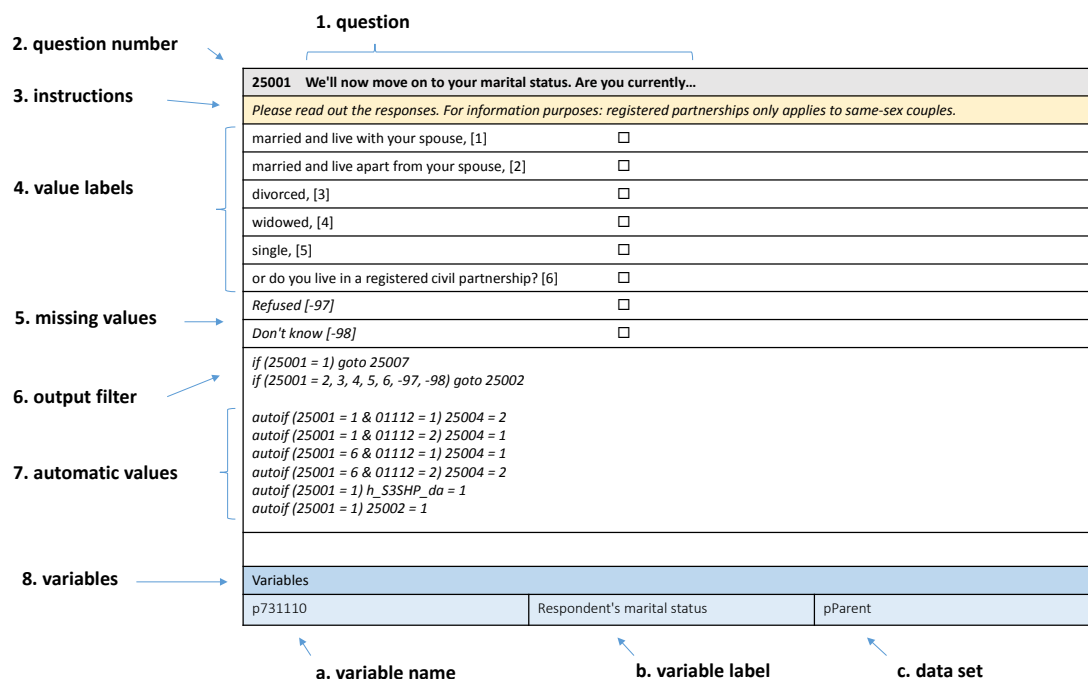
1. question

2. question number

25001 We'll now move on to your marital status. Are you currently...

3. instructions

Please read out the responses. For information purposes: registered partnerships only applies to same-sex couples.

4. value labels

married and live with your spouse, [1] ☐

married and live apart from your spouse, [2] ☐

divorced, [3] ☐

widowed, [4] ☐

single, [5] ☐

or do you live in a registered civil partnership? [6] ☐

5. missing values

Refused [-97] ☐

Don't know [-98] ☐

6. output filter

if (25001 = 1) goto 25007
if (25001 = 2, 3, 4, 5, 6, -97, -98) goto 25002

7. automatic values

autoif (25001 = 1 & 01112 = 1) 25004 = 2
autoif (25001 = 1 & 01112 = 2) 25004 = 1
autoif (25001 = 6 & 01112 = 1) 25004 = 1
autoif (25001 = 6 & 01112 = 2) 25004 = 2
autoif (25001 = 1) h_S3SHP_da = 1
autoif (25001 = 1) 25002 = 1

8. variables

Variables

| p731110 | Respondent's marital status | pParent |
|---|---|---|

a. variable name

b. variable label

c. data set